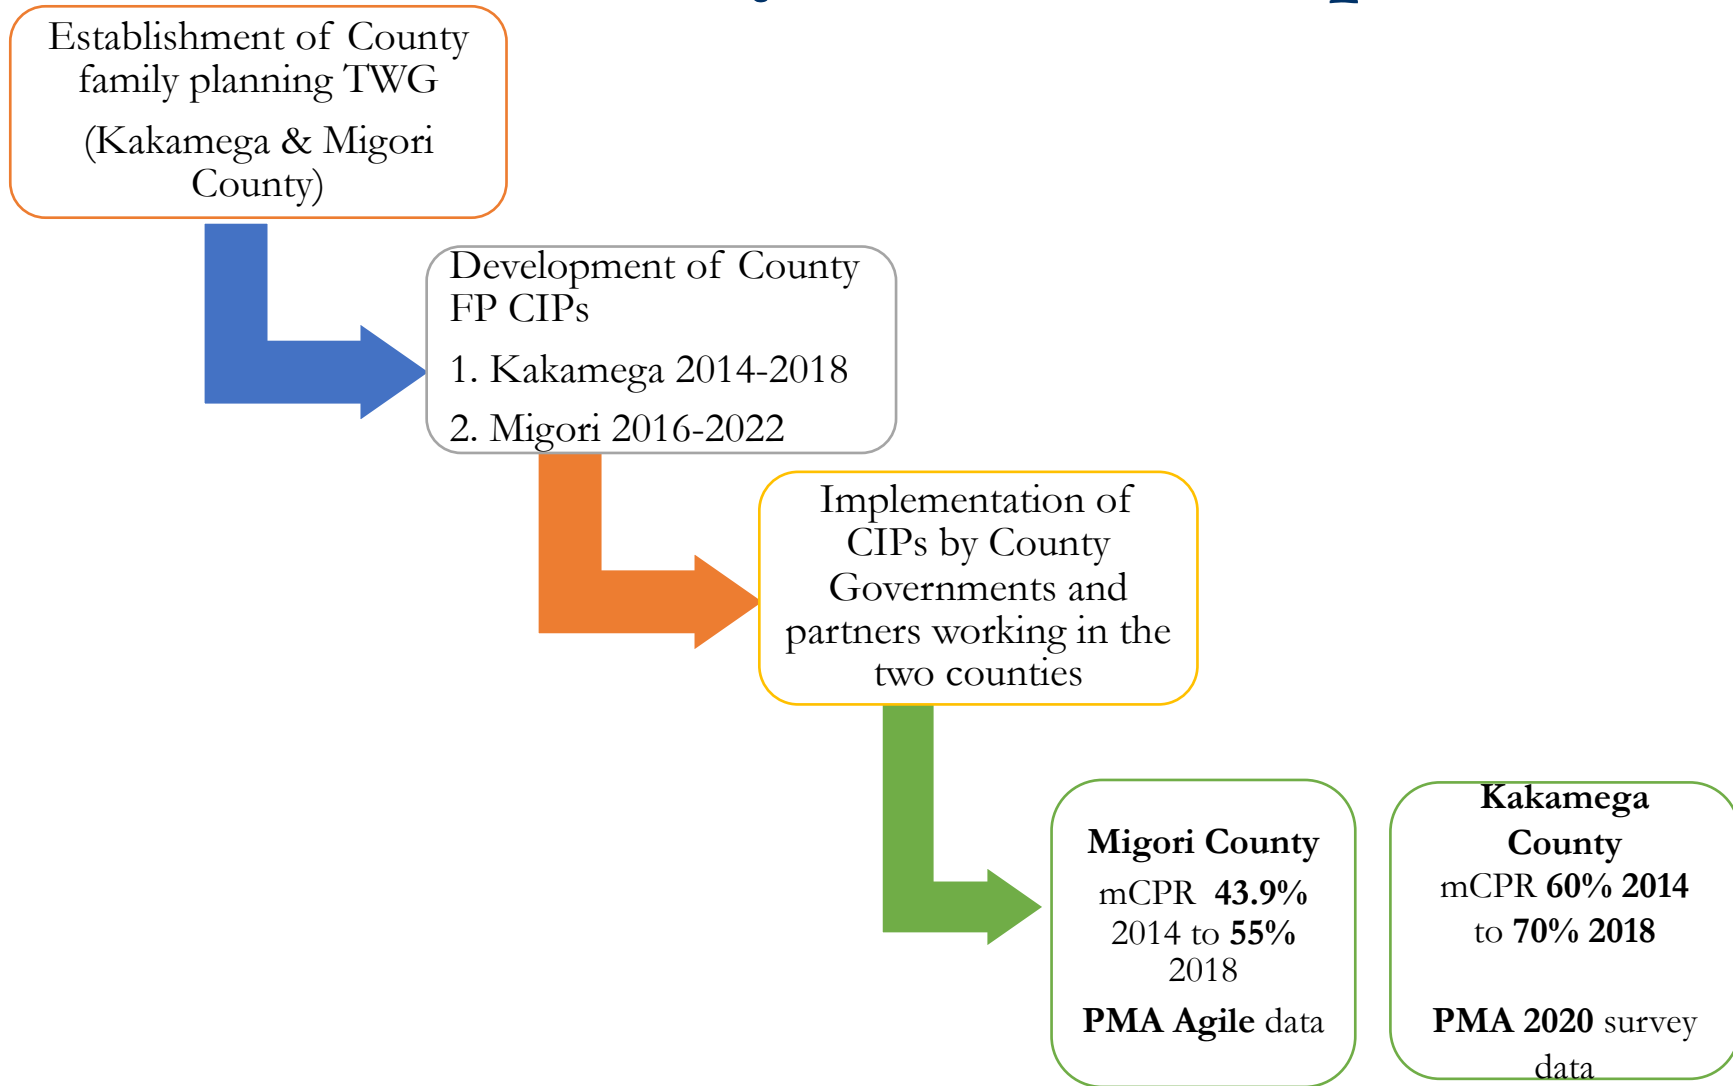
Establishment of County family planning TWG

(Kakamega & Migori County)

Development of County FP CIPs

1. Kakamega 2014-2018

2. Migori 2016-2022

Implementation of CIPs by County Governments and partners working in the two counties

**Migori County**

mCPR **43.9%** 2014 to **55%** 2018

**PMA Agile** data

**Kakamega County**

mCPR **60% 2014** to **70% 2018**

**PMA 2020** survey data